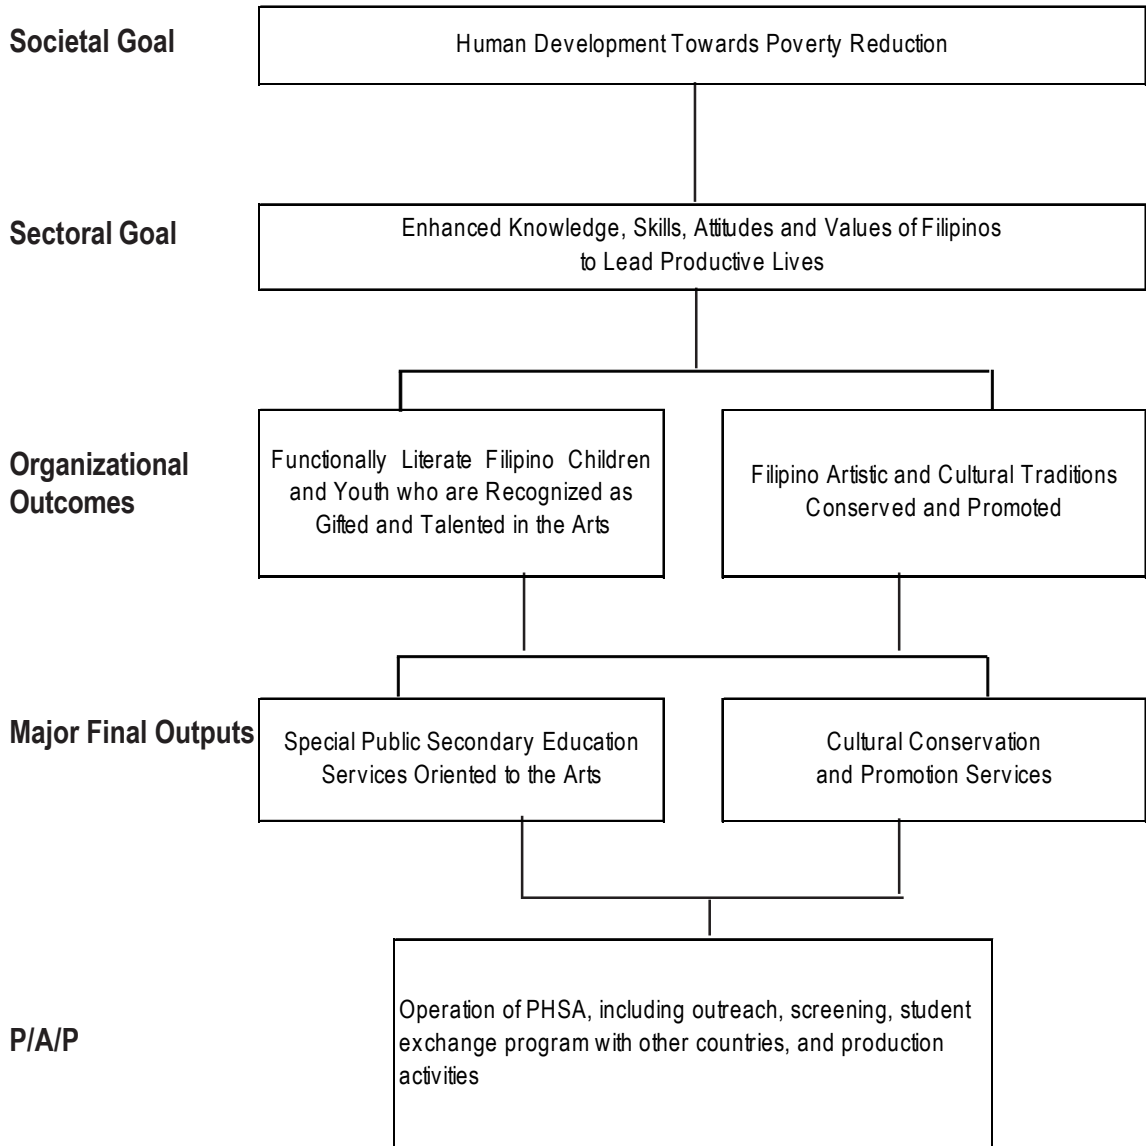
Societal Goal

Human Development Towards Poverty Reduction

Sectoral Goal

Enhanced Knowledge, Skills, Attitudes and Values of Filipinos to Lead Productive Lives

Organizational Outcomes

Functionally Literate Filipino Children and Youth who are Recognized as Gifted and Talented in the Arts

Filipino Artistic and Cultural Traditions Conserved and Promoted

Major Final Outputs

Special Public Secondary Education Services Oriented to the Arts

Cultural Conservation and Promotion Services

P/A/P

Operation of PHSA, including outreach, screening, student exchange program with other countries, and production activities